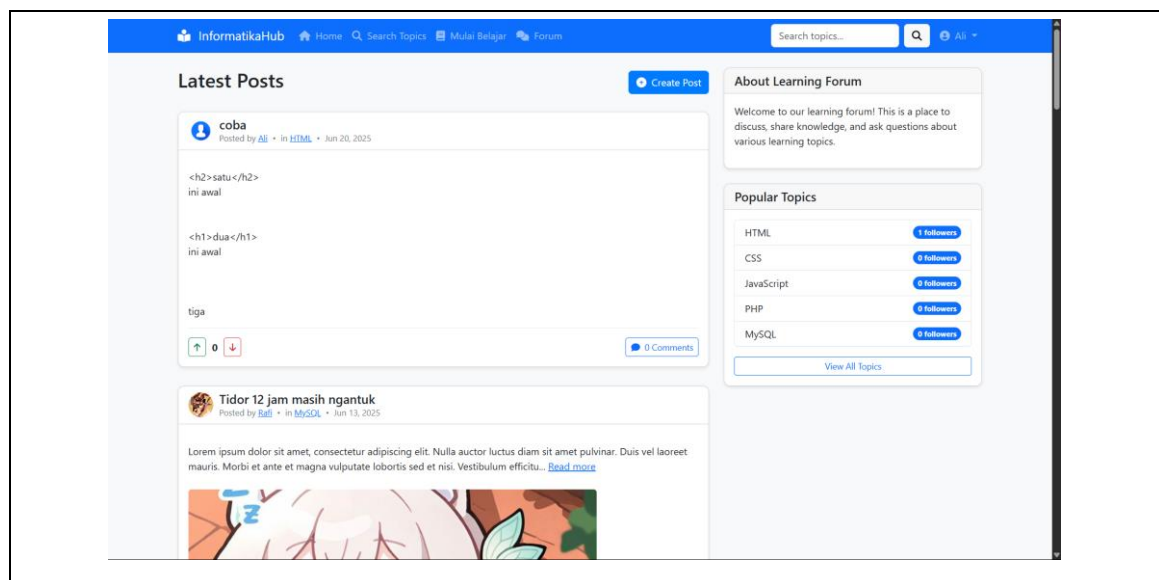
InformatikaHub Home Search Topics Mulai Belajar Forum

Search topics...

Ali

Latest Posts

Create Post

coba
Posted by Ali • in HTML • Jun 20, 2025

<h2>satu</h2>
ini awal

<h1>dua</h1>
ini awal

tiga

0

0 Comments

Tidor 12 jam masih ngantuk
Posted by Rafi • in MySQL • Jun 13, 2025

Lorem ipsum dolor sit amet, consectetur adipiscing elit. Nulla auctor luctus diam sit amet pulvinar. Duis vel laoreet mauris. Morbi et ante et magna vulputate lobortis sed et nisi. Vestibulum efficitu... Read more

About Learning Forum

Welcome to our learning forum! This is a place to discuss, share knowledge, and ask questions about various learning topics.

Popular Topics

| | |
|---|---|
| HTML | 1 followers |
| CSS | 0 followers |
| JavaScript | 0 followers |
| PHP | 0 followers |
| MySQL | 0 followers |

View All Topics